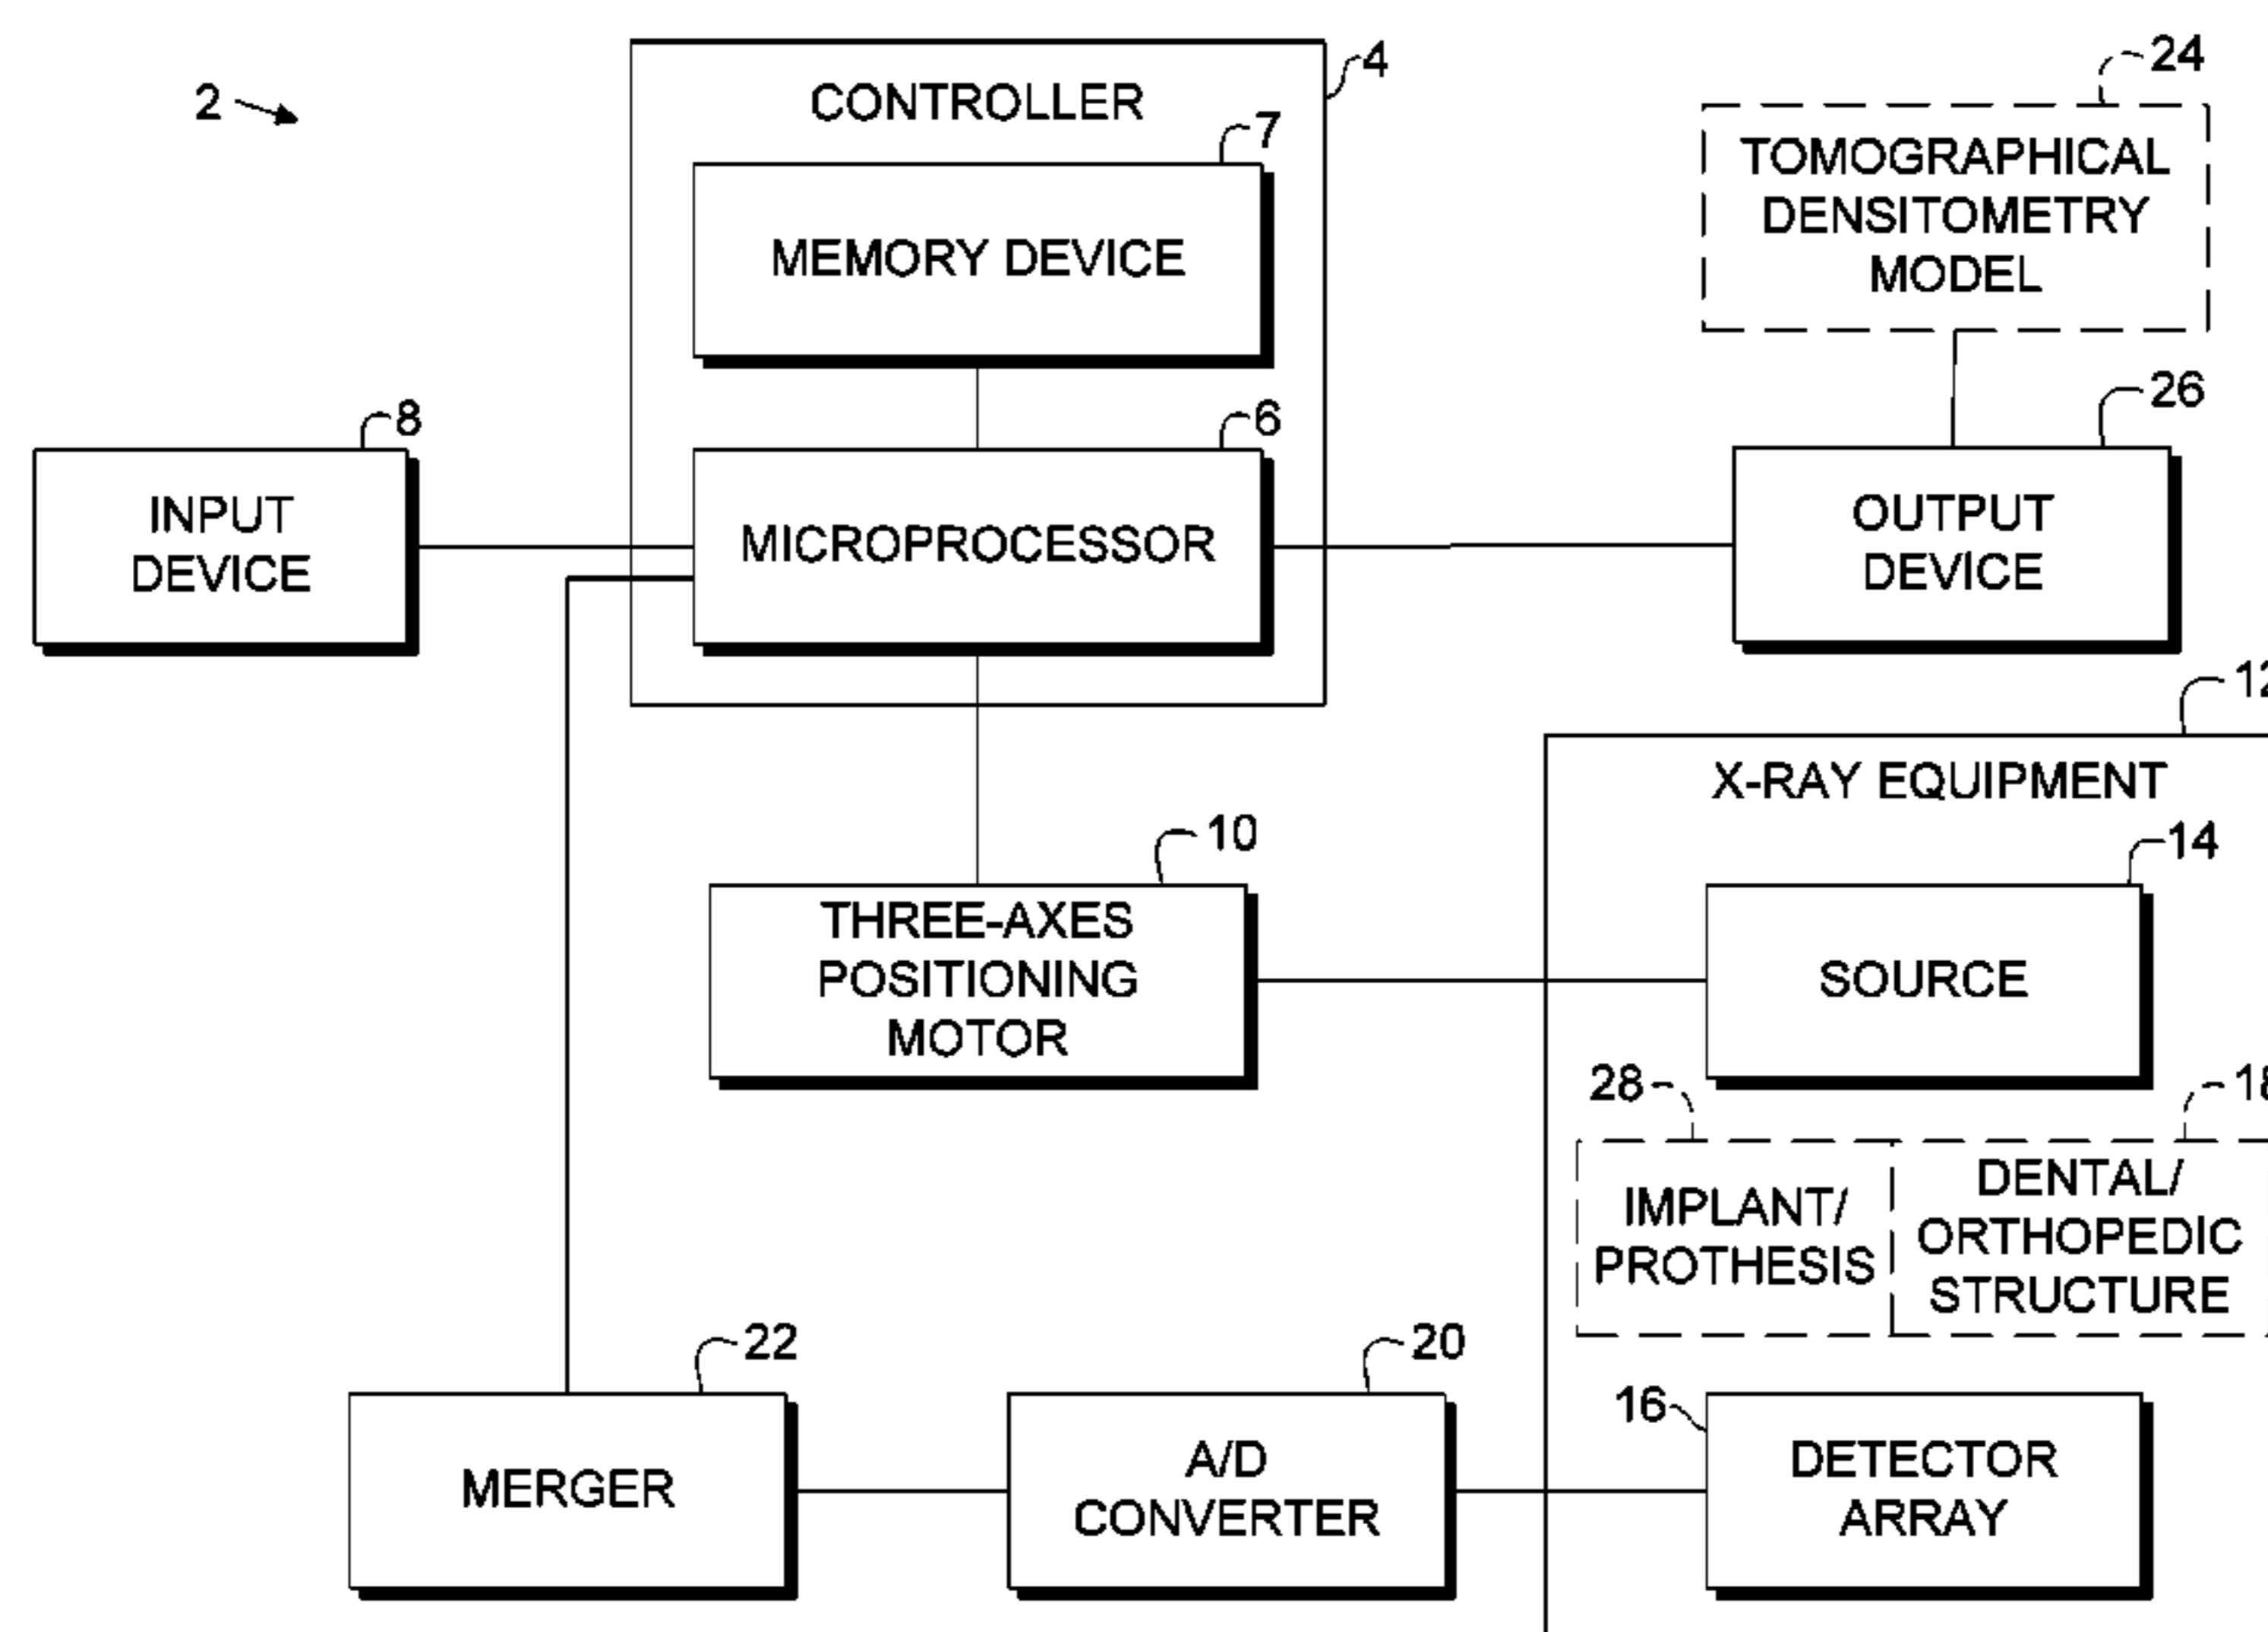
2

CONTROLLER
4

7
MEMORY DEVICE

24
TOMOGRAPHICAL DENSITOMETRY MODEL

8
INPUT DEVICE

6
MICROPROCESSOR

26
OUTPUT DEVICE

12

X-RAY EQUIPMENT

10
THREE-AXES POSITIONING MOTOR

14
SOURCE

28
IMPLANT/ PROTHESIS

18
DENTAL/ ORTHOPEDIC STRUCTURE

22
MERGER

20
A/D CONVERTER

16
DETECTOR ARRAY